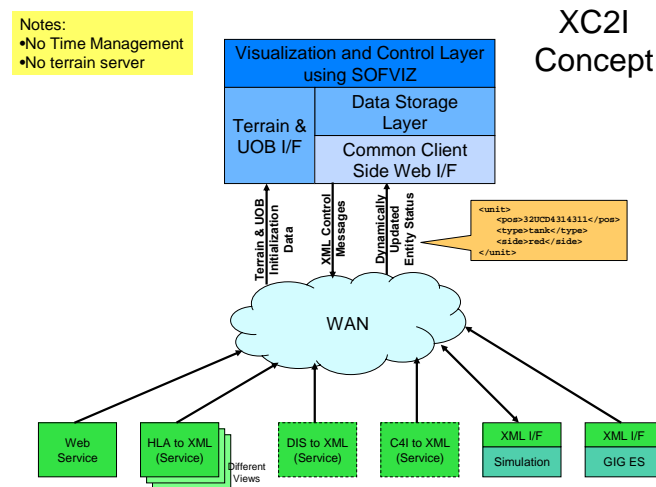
Notes:
•No Time Management
•No terrain server

XC2I
Concept

Visualization and Control Layer using SOFVIZ

Terrain & UOB I/F

Data Storage Layer

Common Client Side Web I/F

Terrain & UOB Initialization Data

XML Control Messages

Dynamically Updated Entity Status

<unit>
<pos>32UCD4314311</pos>
<type>tank</type>
<side>red</side>
</unit>

WAN

Web Service

HLA to XML (Service)

Different Views

DIS to XML (Service)

C4I to XML (Service)

XML I/F

Simulation

XML I/F

GIG ES